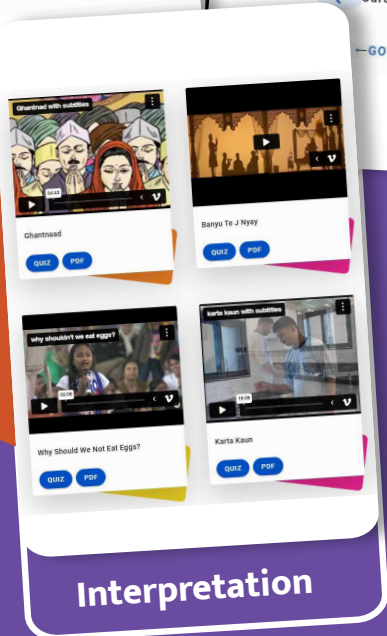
←GO

Ghantnad with subtitles

04:42

Ghantnaad

QUIZ PDF

Banyu Te J Nyay

QUIZ PDF

why shouldn't we eat eggs?

02:08

Why Should We Not Eat Eggs?

QUIZ PDF

karta kaun with subtitles

10:38

Karta Kaun

QUIZ PDF

Interpretation